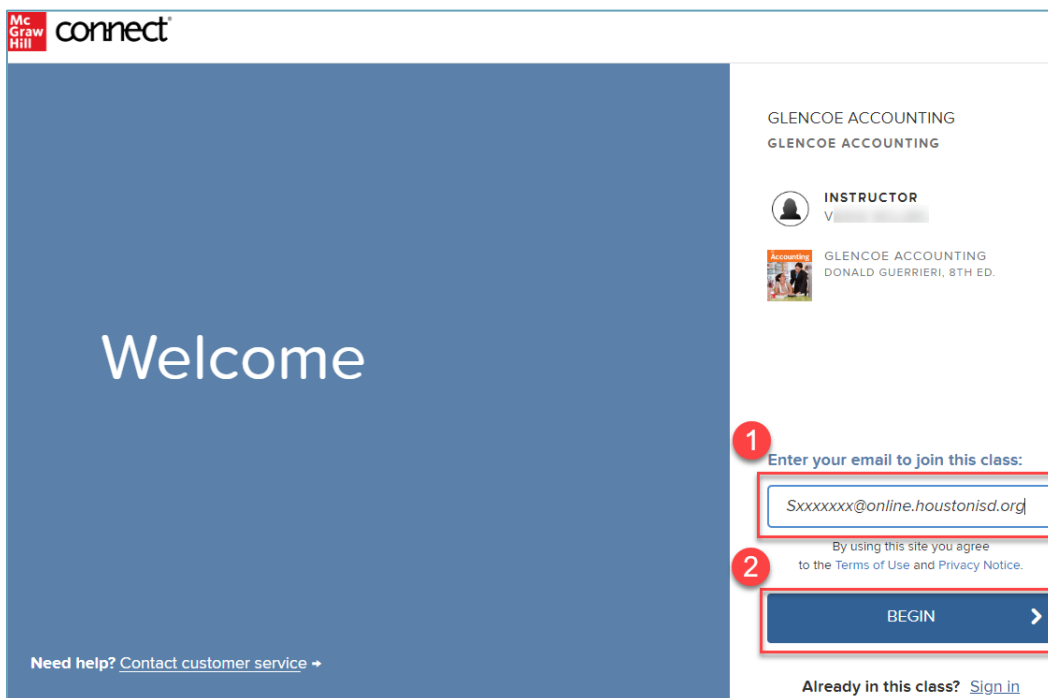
Mc Graw Hill connect

Welcome

GLENCOE ACCOUNTING
GLENCOE ACCOUNTING

INSTRUCTOR
V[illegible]

Accounting

GLENCOE ACCOUNTING
DONALD GUERRIERI, 8TH ED.

1

Enter your email to join this class:

Sxxxxxxx@online.houstonisd.org

By using this site you agree to the Terms of Use and Privacy Notice.

2

BEGIN

Need help? Contact customer service

Already in this class? Sign in